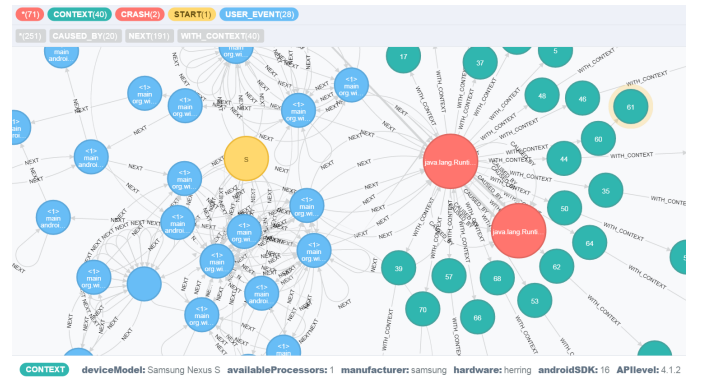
*(71) CONTEXT(40) CRASH(2) START(1) USER_EVENT(28)

*(251) CAUSED_BY(29) NEXT(191) WITH_CONTEXT(40)

<1> main androi.

<1> main org.wi.

S

java.lang.Runti.

17 37 5 48 46 61 60 44 35 50 64 62 39 57 68 53 70 66

NEXT WITH_CONTEXT CAUSED_BY

CONTEXT deviceModel: Samsung Nexus S availableProcessors: 1 manufacturer: samsung hardware: herring androidSDK: 16 APIlevel: 4.1.2